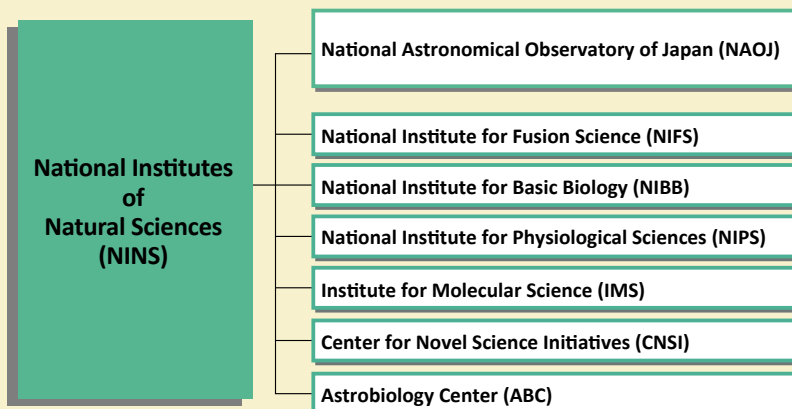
National Institutes of Natural Sciences (NINS)

National Astronomical Observatory of Japan (NAOJ)

National Institute for Fusion Science (NIFS)

National Institute for Basic Biology (NIBB)

National Institute for Physiological Sciences (NIPS)

Institute for Molecular Science (IMS)

Center for Novel Science Initiatives (CNSI)

Astrobiology Center (ABC)